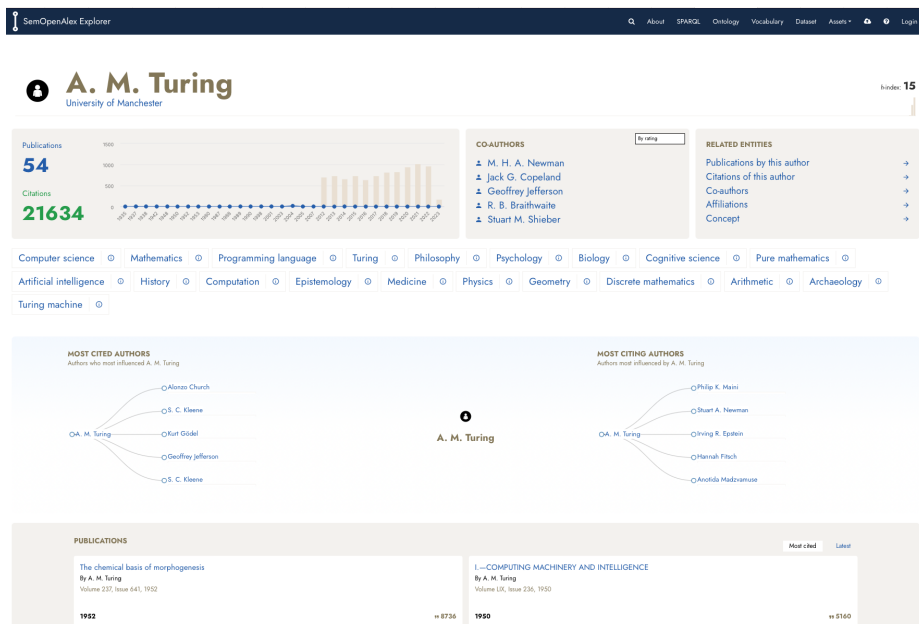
SemOpenAlex Explorer

About SPARQL Ontology Vocabulary Dataset Assets Login

A. M. Turing
University of Manchester

h-index: 15

Publications
54
Citations
21634

1500
1000
500
0

CO-AUTHORS
By rating
M. H. A. Newman
Jack G. Copeland
Geoffrey Jefferson
R. B. Braithwaite
Stuart M. Shieber

RELATED ENTITIES
Publications by this author
Citations of this author
Co-authors
Affiliations
Concept

Computer science
Mathematics
Programming language
Turing
Philosophy
Psychology
Biology
Cognitive science
Pure mathematics
Artificial intelligence
History
Computation
Epistemology
Medicine
Physics
Geometry
Discrete mathematics
Arithmetic
Archaeology
Turing machine

MOST CITED AUTHORS
Authors who most influenced A. M. Turing

A. M. Turing
Alonzo Church
S. C. Kleene
Kurt Gödel
Geoffrey Jefferson
S. C. Kleene

A. M. Turing

MOST CITING AUTHORS
Authors most influenced by A. M. Turing

A. M. Turing
Philip K. Maini
Stuart A. Newman
Irving R. Epstein
Hannah Fitsch
Anotida Madzvamuse

PUBLICATIONS
Most cited
Latest

The chemical basis of morphogenesis
By A. M. Turing
Volume 237, Issue 641, 1952
1952
8736

I.—COMPUTING MACHINERY AND INTELLIGENCE
By A. M. Turing
Volume LIX, Issue 236, 1950
1950
5160